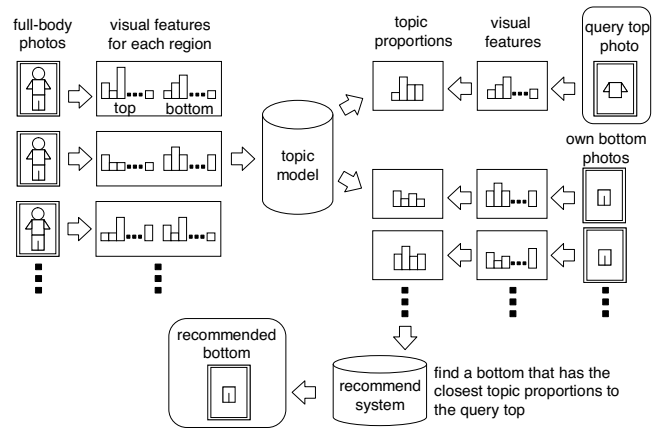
full-body photos

visual features for each region

top

bottom

topic model

topic proportions

visual features

query top photo

own bottom photos

recommended bottom

recommend system

find a bottom that has the closest topic proportions to the query top